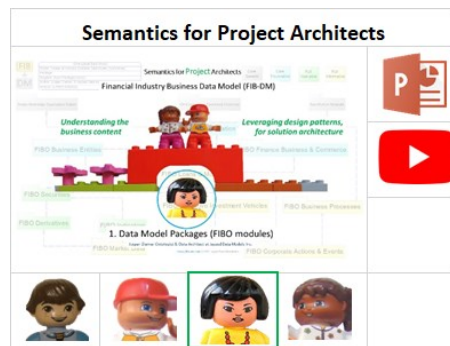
Semantics for Project Architects

Semantics for Project Architects

Financial Industry Business Data Model (FIB-DM)

Understanding the business content

Leveraging design patterns, for solution architecture

FIBO Business Entities

FIBO Finance Business & Commerce

FIBO Securities

FIBO Derivatives

FIBO Business Processes

FIBO Corporate Actions & Events

1. Data Model Packages (FIBO modules)